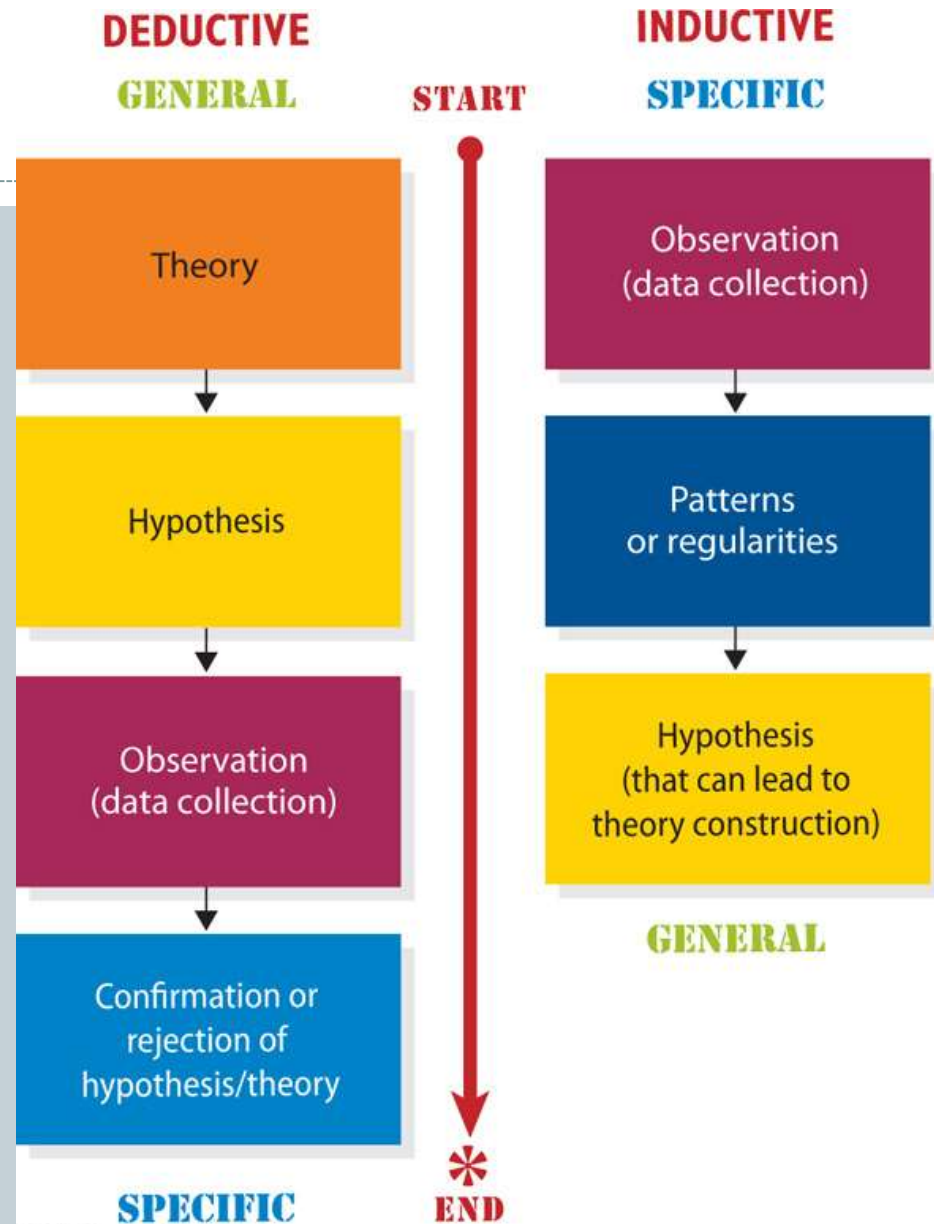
DEDUCTIVE

GENERAL

START

INDUCTIVE

SPECIFIC

Theory

Hypothesis

Observation (data collection)

Confirmation or rejection of hypothesis/theory

SPECIFIC

Observation (data collection)

Patterns or regularities

Hypothesis (that can lead to theory construction)

GENERAL

END